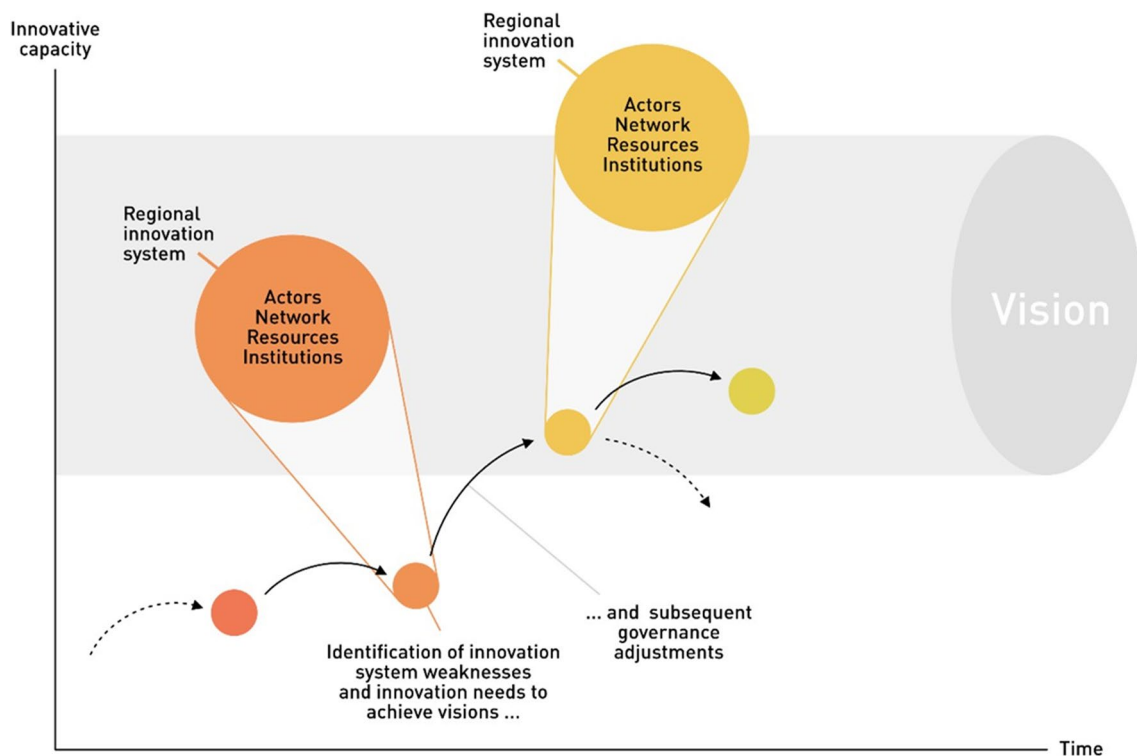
Innovative capacity

Regional innovation system

Actors
Network
Resources
Institutions

Regional innovation system

Actors
Network
Resources
Institutions

Vision

... and subsequent governance adjustments

Identification of innovation system weaknesses and innovation needs to achieve visions ...

Time